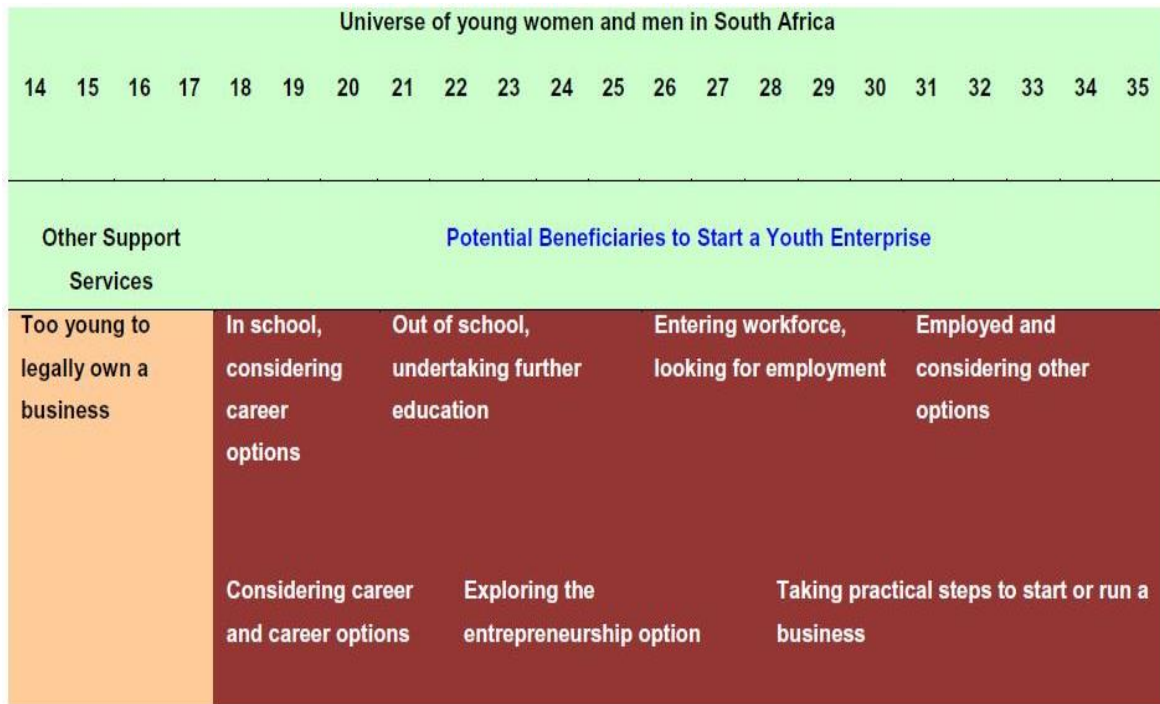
Universe of young women and men in South Africa

14 15 16 17 18 19 20 21 22 23 24 25 26 27 28 29 30 31 32 33 34 35

Other Support Services

Potential Beneficiaries to Start a Youth Enterprise

Too young to legally own a business

In school, considering career options

Out of school, undertaking further education

Entering workforce, looking for employment

Employed and considering other options

Considering career and career options

Exploring the entrepreneurship option

Taking practical steps to start or run a business